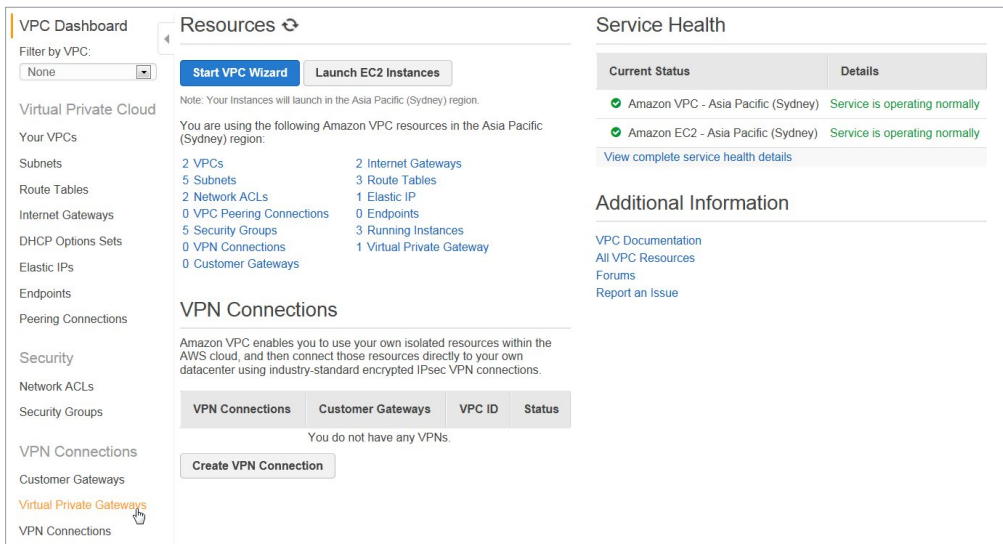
VPC Dashboard
Filter by VPC:
None

Virtual Private Cloud
Your VPCs
Subnets
Route Tables
Internet Gateways
DHCP Options Sets
Elastic IPs
Endpoints
Peering Connections

Security
Network ACLs
Security Groups

VPN Connections
Customer Gateways
Virtual Private Gateways
VPN Connections

Resources

Start VPC Wizard
Launch EC2 Instances

Note: Your Instances will launch in the Asia Pacific (Sydney) region.

You are using the following Amazon VPC resources in the Asia Pacific (Sydney) region:

2 VPCs
5 Subnets
2 Network ACLs
0 VPC Peering Connections
5 Security Groups
0 VPN Connections
0 Customer Gateways

2 Internet Gateways
3 Route Tables
1 Elastic IP
0 Endpoints
3 Running Instances
1 Virtual Private Gateway

VPN Connections

Amazon VPC enables you to use your own isolated resources within the AWS cloud, and then connect those resources directly to your own datacenter using industry-standard encrypted IPsec VPN connections.

| VPN Connections | Customer Gateways | VPC ID | Status |
|---|---|---|---|
| You do not have any VPNs. | | | |

Create VPN Connection

Service Health

| Current Status | Details |
|---|---|
| Amazon VPC - Asia Pacific (Sydney) | Service is operating normally |
| Amazon EC2 - Asia Pacific (Sydney) | Service is operating normally |

View complete service health details

Additional Information

VPC Documentation
All VPC Resources
Forums
Report an Issue